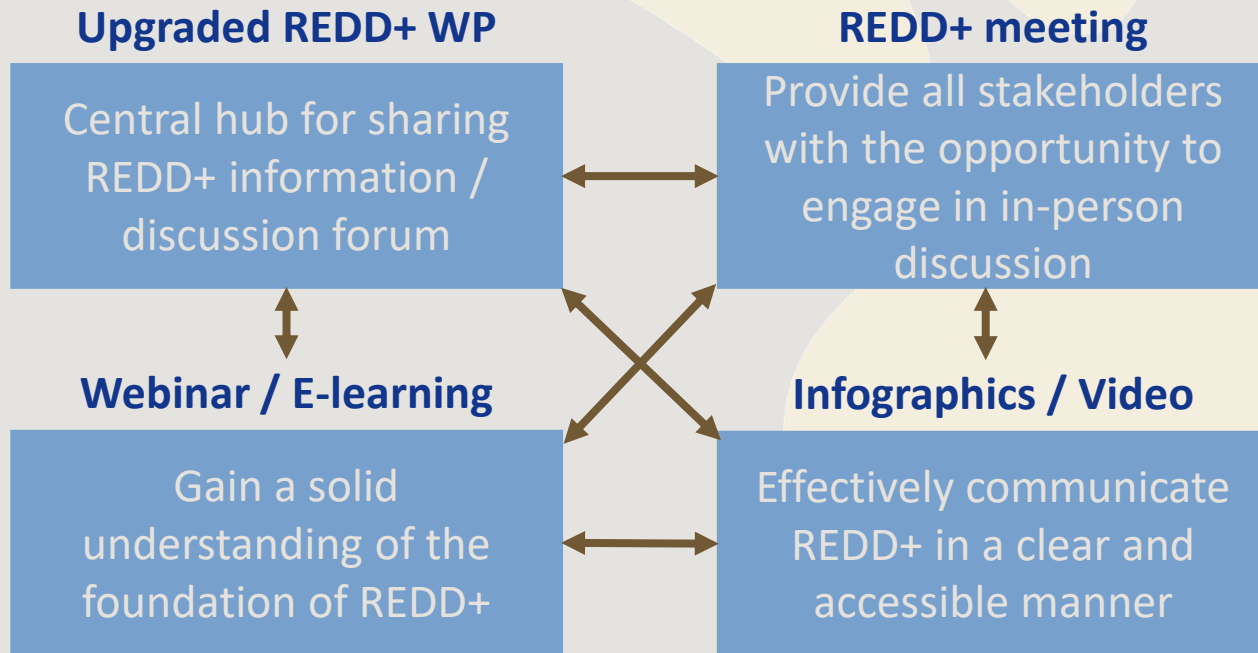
Upgraded REDD+ WP

Central hub for sharing REDD+ information / discussion forum

REDD+ meeting

Provide all stakeholders with the opportunity to engage in in-person discussion

Webinar / E-learning

Gain a solid understanding of the foundation of REDD+

Infographics / Video

Effectively communicate REDD+ in a clear and accessible manner